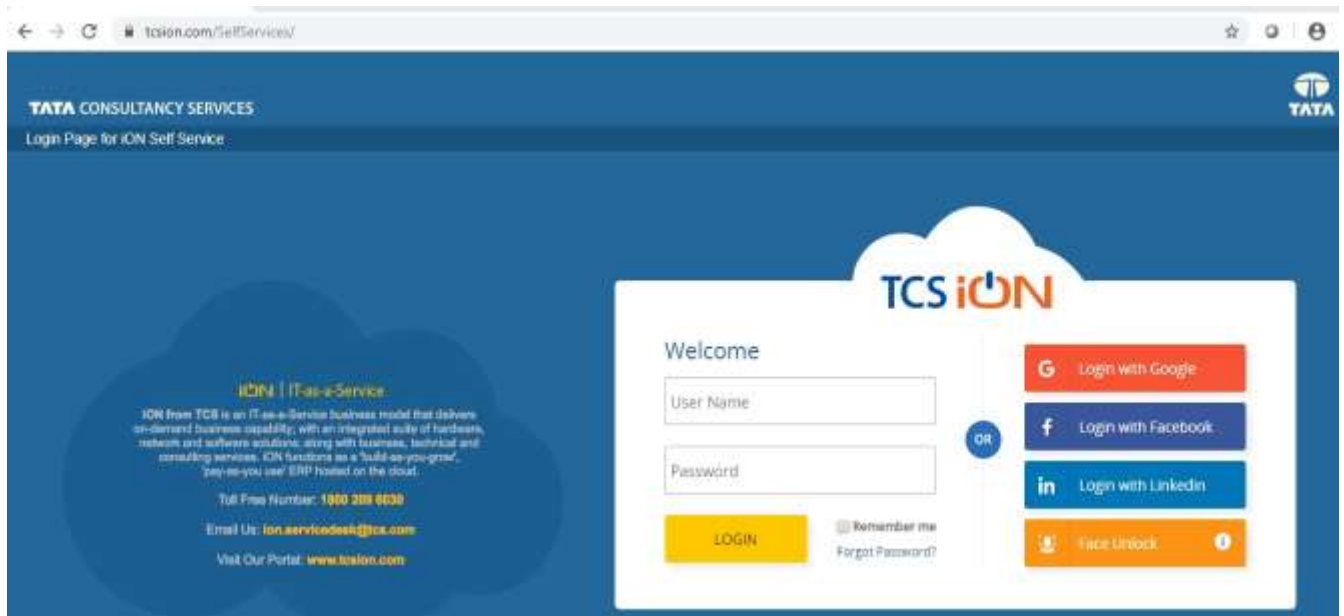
tcsion.com/SelfServices/

TATA CONSULTANCY SERVICES

TATA

Login Page for iON Self Service

iON | IT-as-a-Service

iON from TCS is an IT-as-a-Service business model that delivers on-demand business capability; with an integrated suite of hardware, network and software solutions; along with business, technical and consulting services. iON functions as a 'build-as-you-grow', 'pay-as-you use' ERP hosted on the cloud.

Toll Free Number: 1800 209 6030

Email Us: ion.servicedesk@tcs.com

Visit Our Portal: www.tcsion.com

TCS iON

Welcome

User Name

Password

LOGIN

Remember me

Forgot Password?

OR

G Login with Google

f Login with Facebook

in Login with Linkedin

Face Unlock